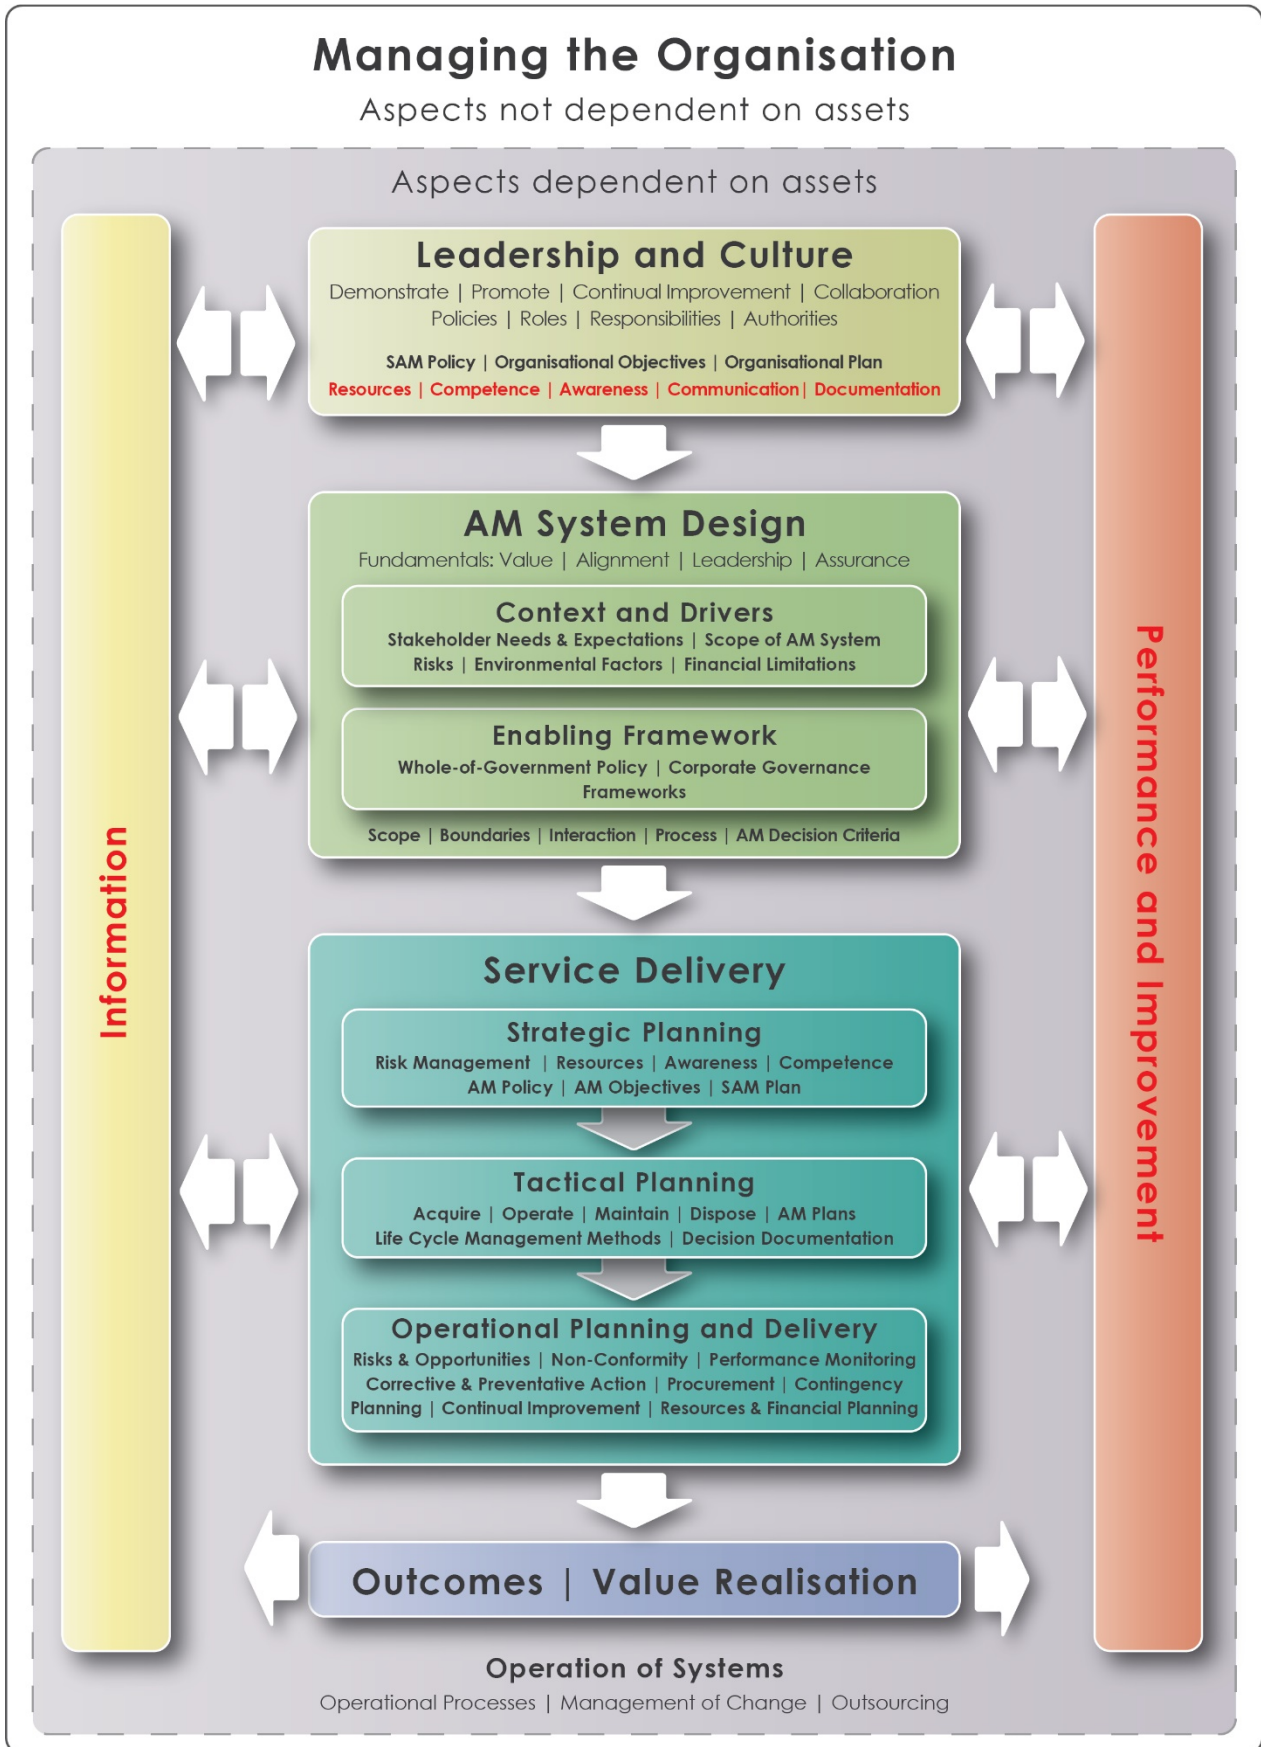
Managing the Organisation

Aspects not dependent on assets

Aspects dependent on assets

Information

Leadership and Culture

Demonstrate | Promote | Continual Improvement | Collaboration
Policies | Roles | Responsibilities | Authorities

SAM Policy | Organisational Objectives | Organisational Plan
Resources | Competence | Awareness | Communication | Documentation

AM System Design

Fundamentals: Value | Alignment | Leadership | Assurance

Context and Drivers

Stakeholder Needs & Expectations | Scope of AM System
Risks | Environmental Factors | Financial Limitations

Enabling Framework

Whole-of-Government Policy | Corporate Governance Frameworks

Scope | Boundaries | Interaction | Process | AM Decision Criteria

Service Delivery

Strategic Planning

Risk Management | Resources | Awareness | Competence
AM Policy | AM Objectives | SAM Plan

Tactical Planning

Acquire | Operate | Maintain | Dispose | AM Plans
Life Cycle Management Methods | Decision Documentation

Operational Planning and Delivery

Risks & Opportunities | Non-Conformity | Performance Monitoring
Corrective & Preventative Action | Procurement | Contingency
Planning | Continual Improvement | Resources & Financial Planning

Outcomes | Value Realisation

Performance and Improvement

Operation of Systems

Operational Processes | Management of Change | Outsourcing